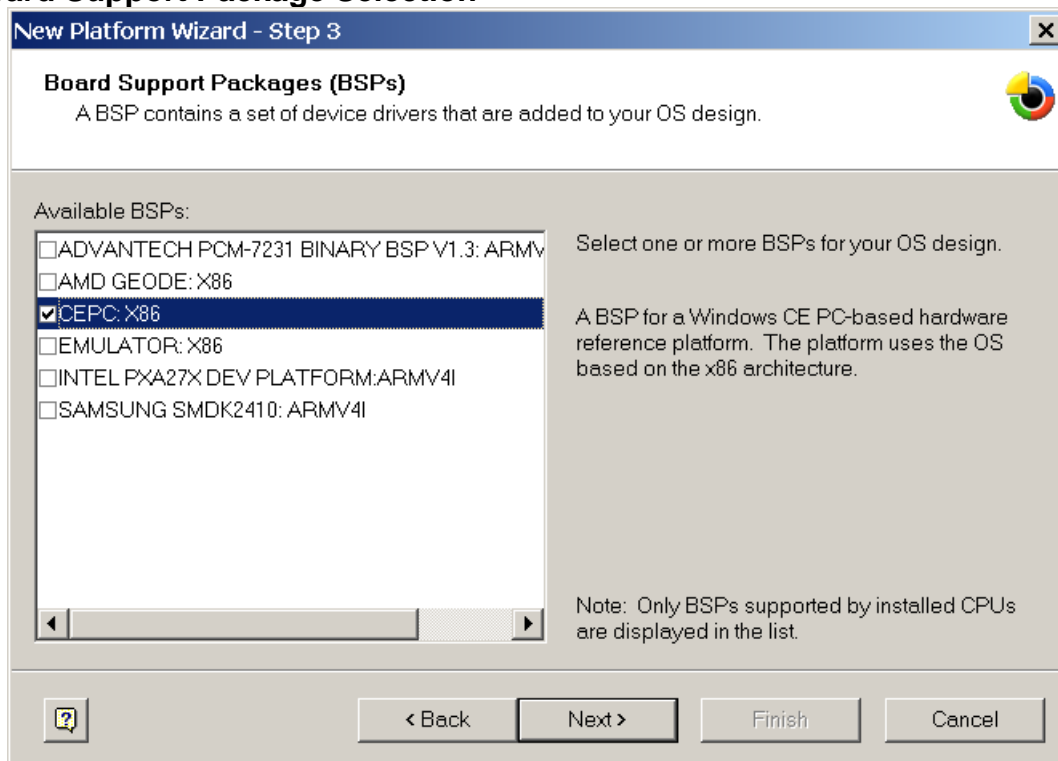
ard Support Package Selection

New Platform Wizard - Step 3

Board Support Packages (BSPs)
A BSP contains a set of device drivers that are added to your OS design.

Available BSPs:

ADVANTECH PCM-7231 BINARY BSP V1.3: ARMV
AMD GEODE: X86
CEPC: X86
EMULATOR: X86
INTEL PXA27X DEV PLATFORM:ARMV4I
SAMSUNG SMDK2410: ARMV4I

Select one or more BSPs for your OS design.

A BSP for a Windows CE PC-based hardware reference platform. The platform uses the OS based on the x86 architecture.

Note: Only BSPs supported by installed CPUs are displayed in the list.

< Back
Next >
Finish
Cancel